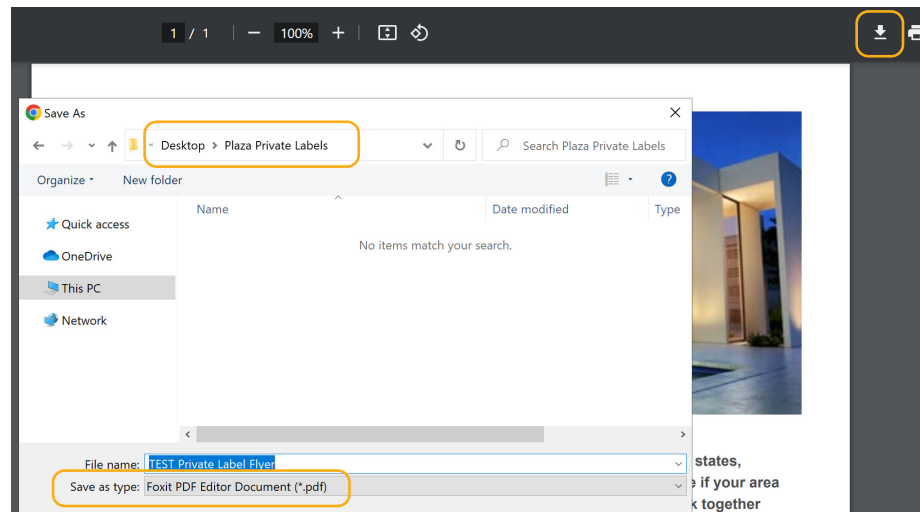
1 / 1 — 100% +

Save As

« Desktop › Plaza Private Labels

Search Plaza Private Labels

Organize ▾ New folder

Quick access

OneDrive

This PC

Network

Name Date modified Type

No items match your search.

File name: TEST Private Label Flyer

Save as type: Foxit PDF Editor Document (*.pdf)

states,
if your area
k together